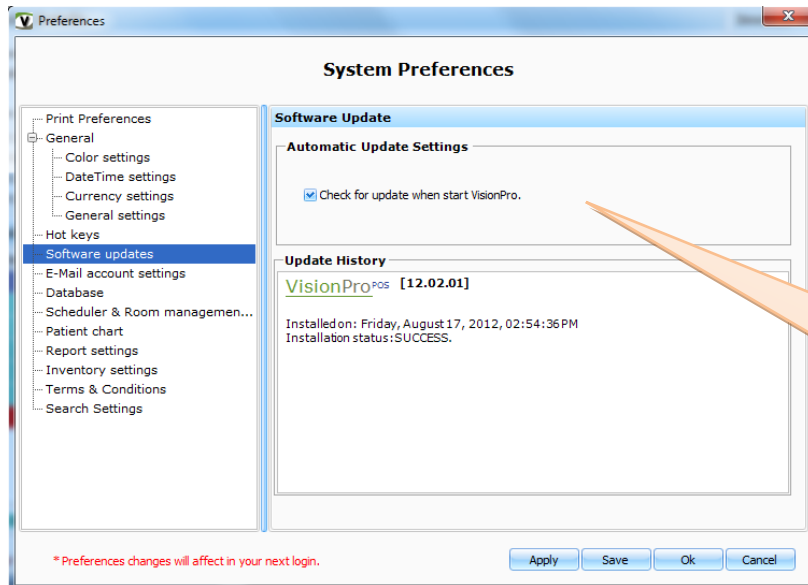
Preferences

System Preferences

Print Preferences
General
Color settings
DateTime settings
Currency settings
General settings
Hot keys
Software updates
E-Mail account settings
Database
Scheduler & Room managemen...
Patient chart
Report settings
Inventory settings
Terms & Conditions
Search Settings

Software Update

Automatic Update Settings

Check for update when start VisionPro.

Update History

VisionPro$^{POS}$ [12.02.01]

Installedon: Friday, August 17, 2012, 02:54:36PM
Installation status:SUCCESS.

* Preferences changes will affect in your next login.

Apply Save Ok Cancel